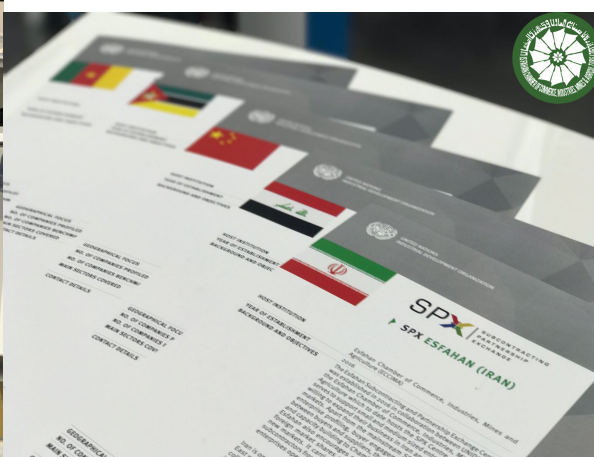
UNITED NATIONS
INDUSTRIAL DEVELOPMENT ORGANIZATION

SPX SUBCONTRACTING PARTNERSHIP EXCHANGE

SPX ESFAHAN (IRAN)

HOST INSTITUTION
Esfahan Chamber of Commerce, Industries, Mines and Agriculture (ECCIMA)

YEAR OF ESTABLISHMENT
2016

BACKGROUND AND OBJECTIVES
The Esfahan Subcontracting and Partnership Exchange Center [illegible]

GEOGRAPHICAL FOCUS
NO. OF COMPANIES PROFILED
MAIN SECTORS COVERED
CONTACT DETAILS

HOST INSTITUTION
YEAR OF ESTABLISHMENT
BACKGROUND AND OBJECTIVES

GEOGRAPHICAL FOCUS
NO. OF COMPANIES PROFILED
MAIN SECTORS COVERED
CONTACT DETAILS

HOST INSTITUTION
YEAR OF ESTABLISHMENT
BACKGROUND AND OBJECTIVES

GEOGRAPHICAL FOCUS
NO. OF COMPANIES PROFILED
MAIN SECTORS COVERED
CONTACT DETAILS

HOST INSTITUTION

ESFAHAN CHAMBER OF COMMERCE, INDUSTRIES, MINES & AGRICULTURE